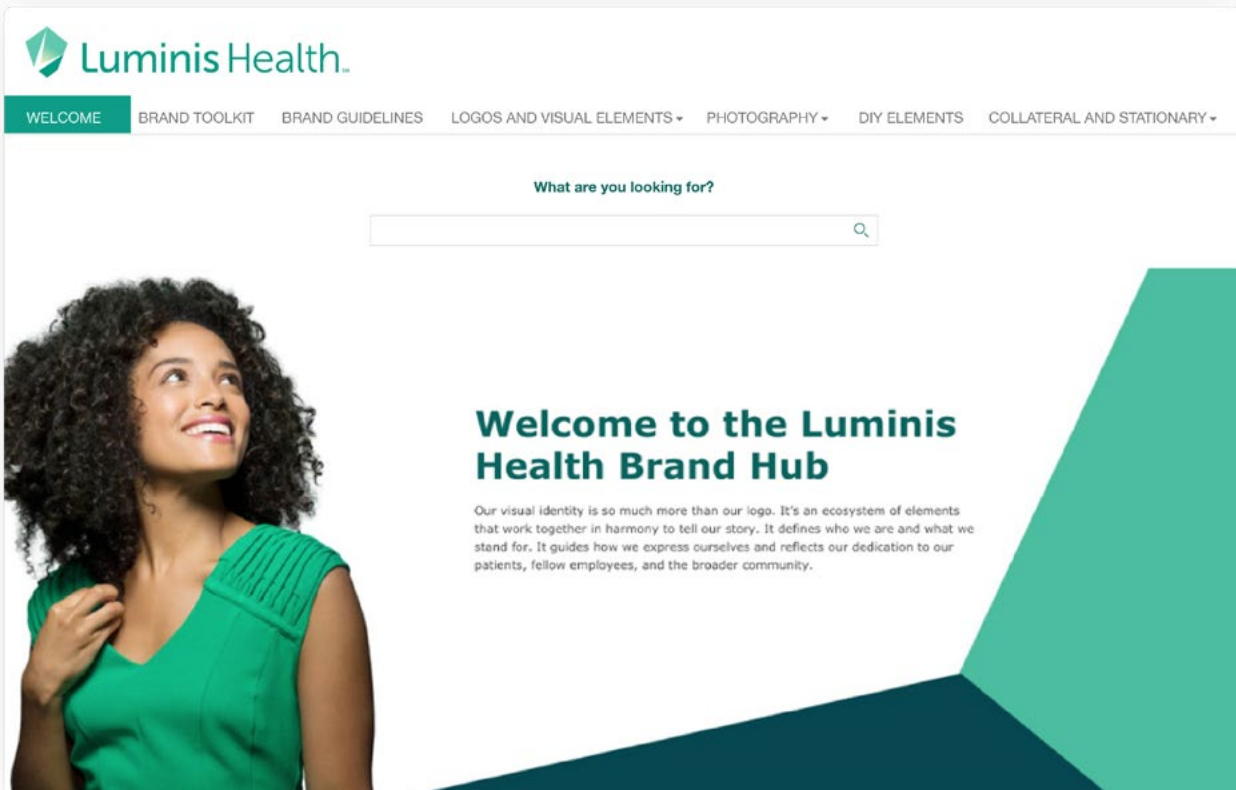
Luminis Health™

WELCOME BRAND TOOLKIT BRAND GUIDELINES LOGOS AND VISUAL ELEMENTS PHOTOGRAPHY DIY ELEMENTS COLLATERAL AND STATIONARY

What are you looking for?

Welcome to the Luminis Health Brand Hub

Our visual identity is so much more than our logo. It's an ecosystem of elements that work together in harmony to tell our story. It defines who we are and what we stand for. It guides how we express ourselves and reflects our dedication to our patients, fellow employees, and the broader community.